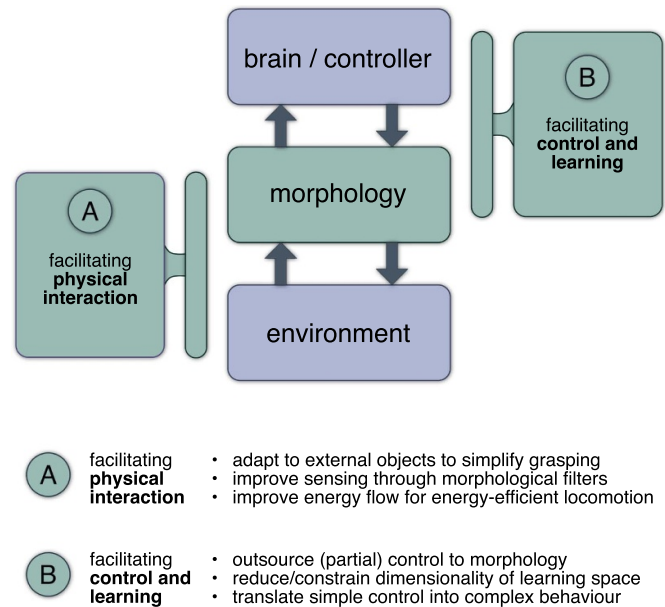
brain / controller

B
facilitating **control and learning**

A
facilitating **physical interaction**

morphology

environment

A facilitating **physical interaction**
• adapt to external objects to simplify grasping
• improve sensing through morphological filters
• improve energy flow for energy-efficient locomotion

B facilitating **control and learning**
• outsource (partial) control to morphology
• reduce/constrain dimensionality of learning space
• translate simple control into complex behaviour